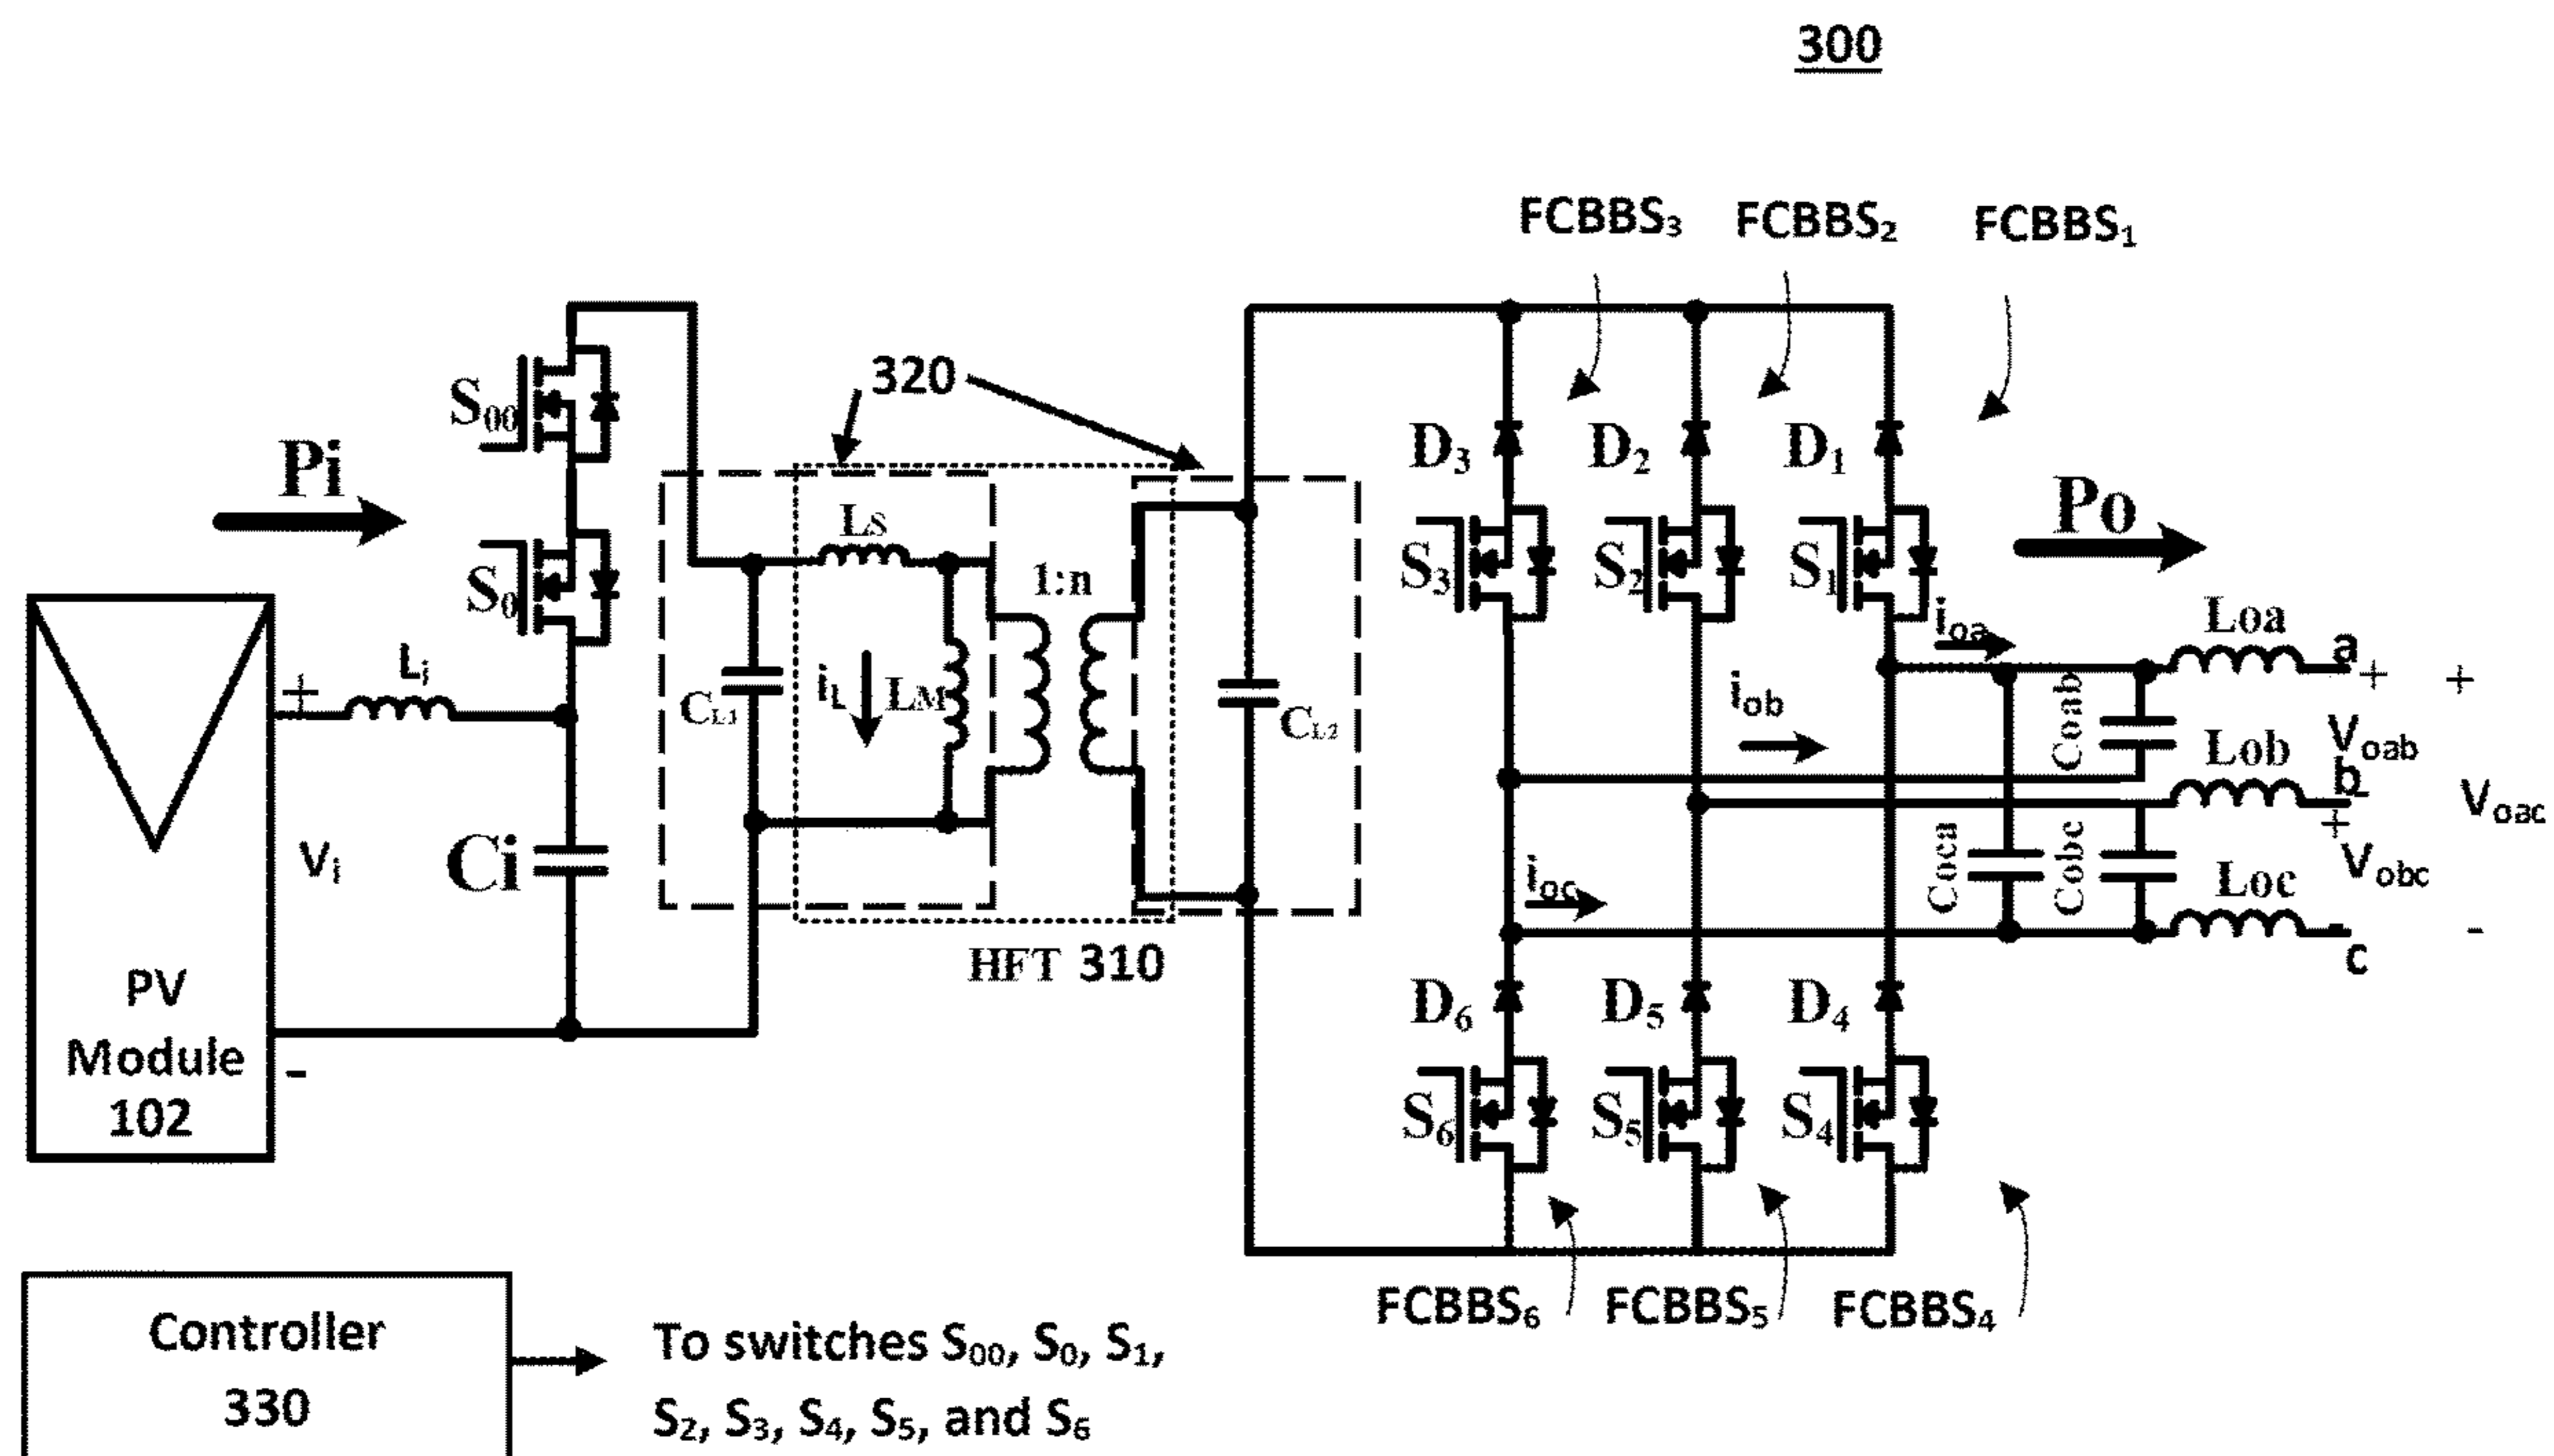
300

FCBBS$_3$ FCBBS$_2$ FCBBS$_1$

320

$S_{00}$

Pi

$S_0$

$L_S$

1:n

$D_3$ $D_2$ $D_1$

$S_3$ $S_2$ $S_1$

Po

$i_{oa}$

Loa

a

+ +

$L_i$

+

$C_{L1}$

$i_L$

$L_M$

$C_{L2}$

$i_{ob}$

Coab

Lob

$V_{oab}$

b

$V_{oac}$

$V_i$

Ci

Coca

Cobc

+

$V_{obc}$

$i_{oc}$

Loc

-

-

HFT 310

c

PV Module 102

-

$D_6$ $D_5$ $D_4$

$S_6$ $S_5$ $S_4$

FCBBS$_6$ FCBBS$_5$ FCBBS$_4$

Controller 330

To switches $S_{00}$, $S_0$, $S_1$, $S_2$, $S_3$, $S_4$, $S_5$, and $S_6$